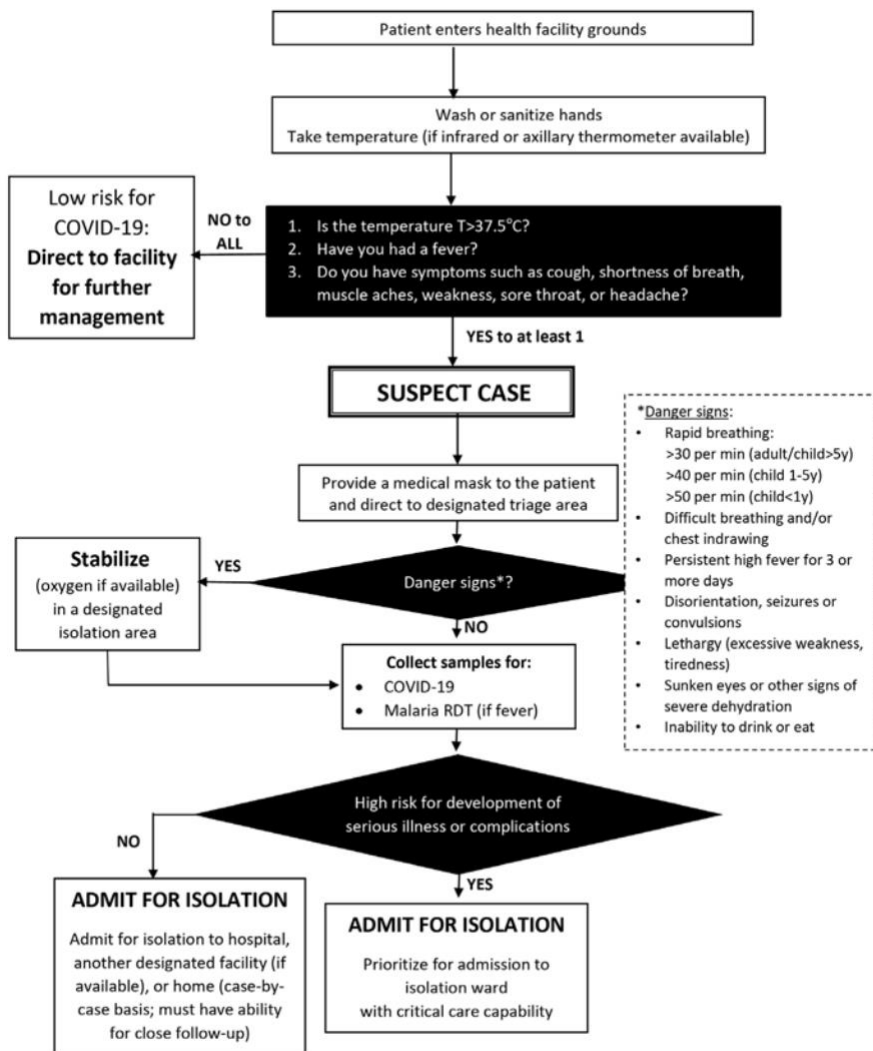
Patient enters health facility grounds

Wash or sanitize hands
Take temperature (if infrared or axillary thermometer available)

Low risk for COVID-19:
**Direct to facility for further management**

NO to ALL

1. Is the temperature T>37.5°C?
2. Have you had a fever?
3. Do you have symptoms such as cough, shortness of breath, muscle aches, weakness, sore throat, or headache?

YES to at least 1

SUSPECT CASE

*Danger signs:
- Rapid breathing:
>30 per min (adult/child>5y)
>40 per min (child 1-5y)
>50 per min (child<1y)
- Difficult breathing and/or chest indrawing
- Persistent high fever for 3 or more days
- Disorientation, seizures or convulsions
- Lethargy (excessive weakness, tiredness)
- Sunken eyes or other signs of severe dehydration
- Inability to drink or eat

Provide a medical mask to the patient and direct to designated triage area

**Stabilize**
(oxygen if available) in a designated isolation area

YES

Danger signs*?

NO

**Collect samples for:**
- COVID-19
- Malaria RDT (if fever)

High risk for development of serious illness or complications

NO

YES

ADMIT FOR ISOLATION

Admit for isolation to hospital, another designated facility (if available), or home (case-by-case basis; must have ability for close follow-up)

ADMIT FOR ISOLATION

Prioritize for admission to isolation ward with critical care capability